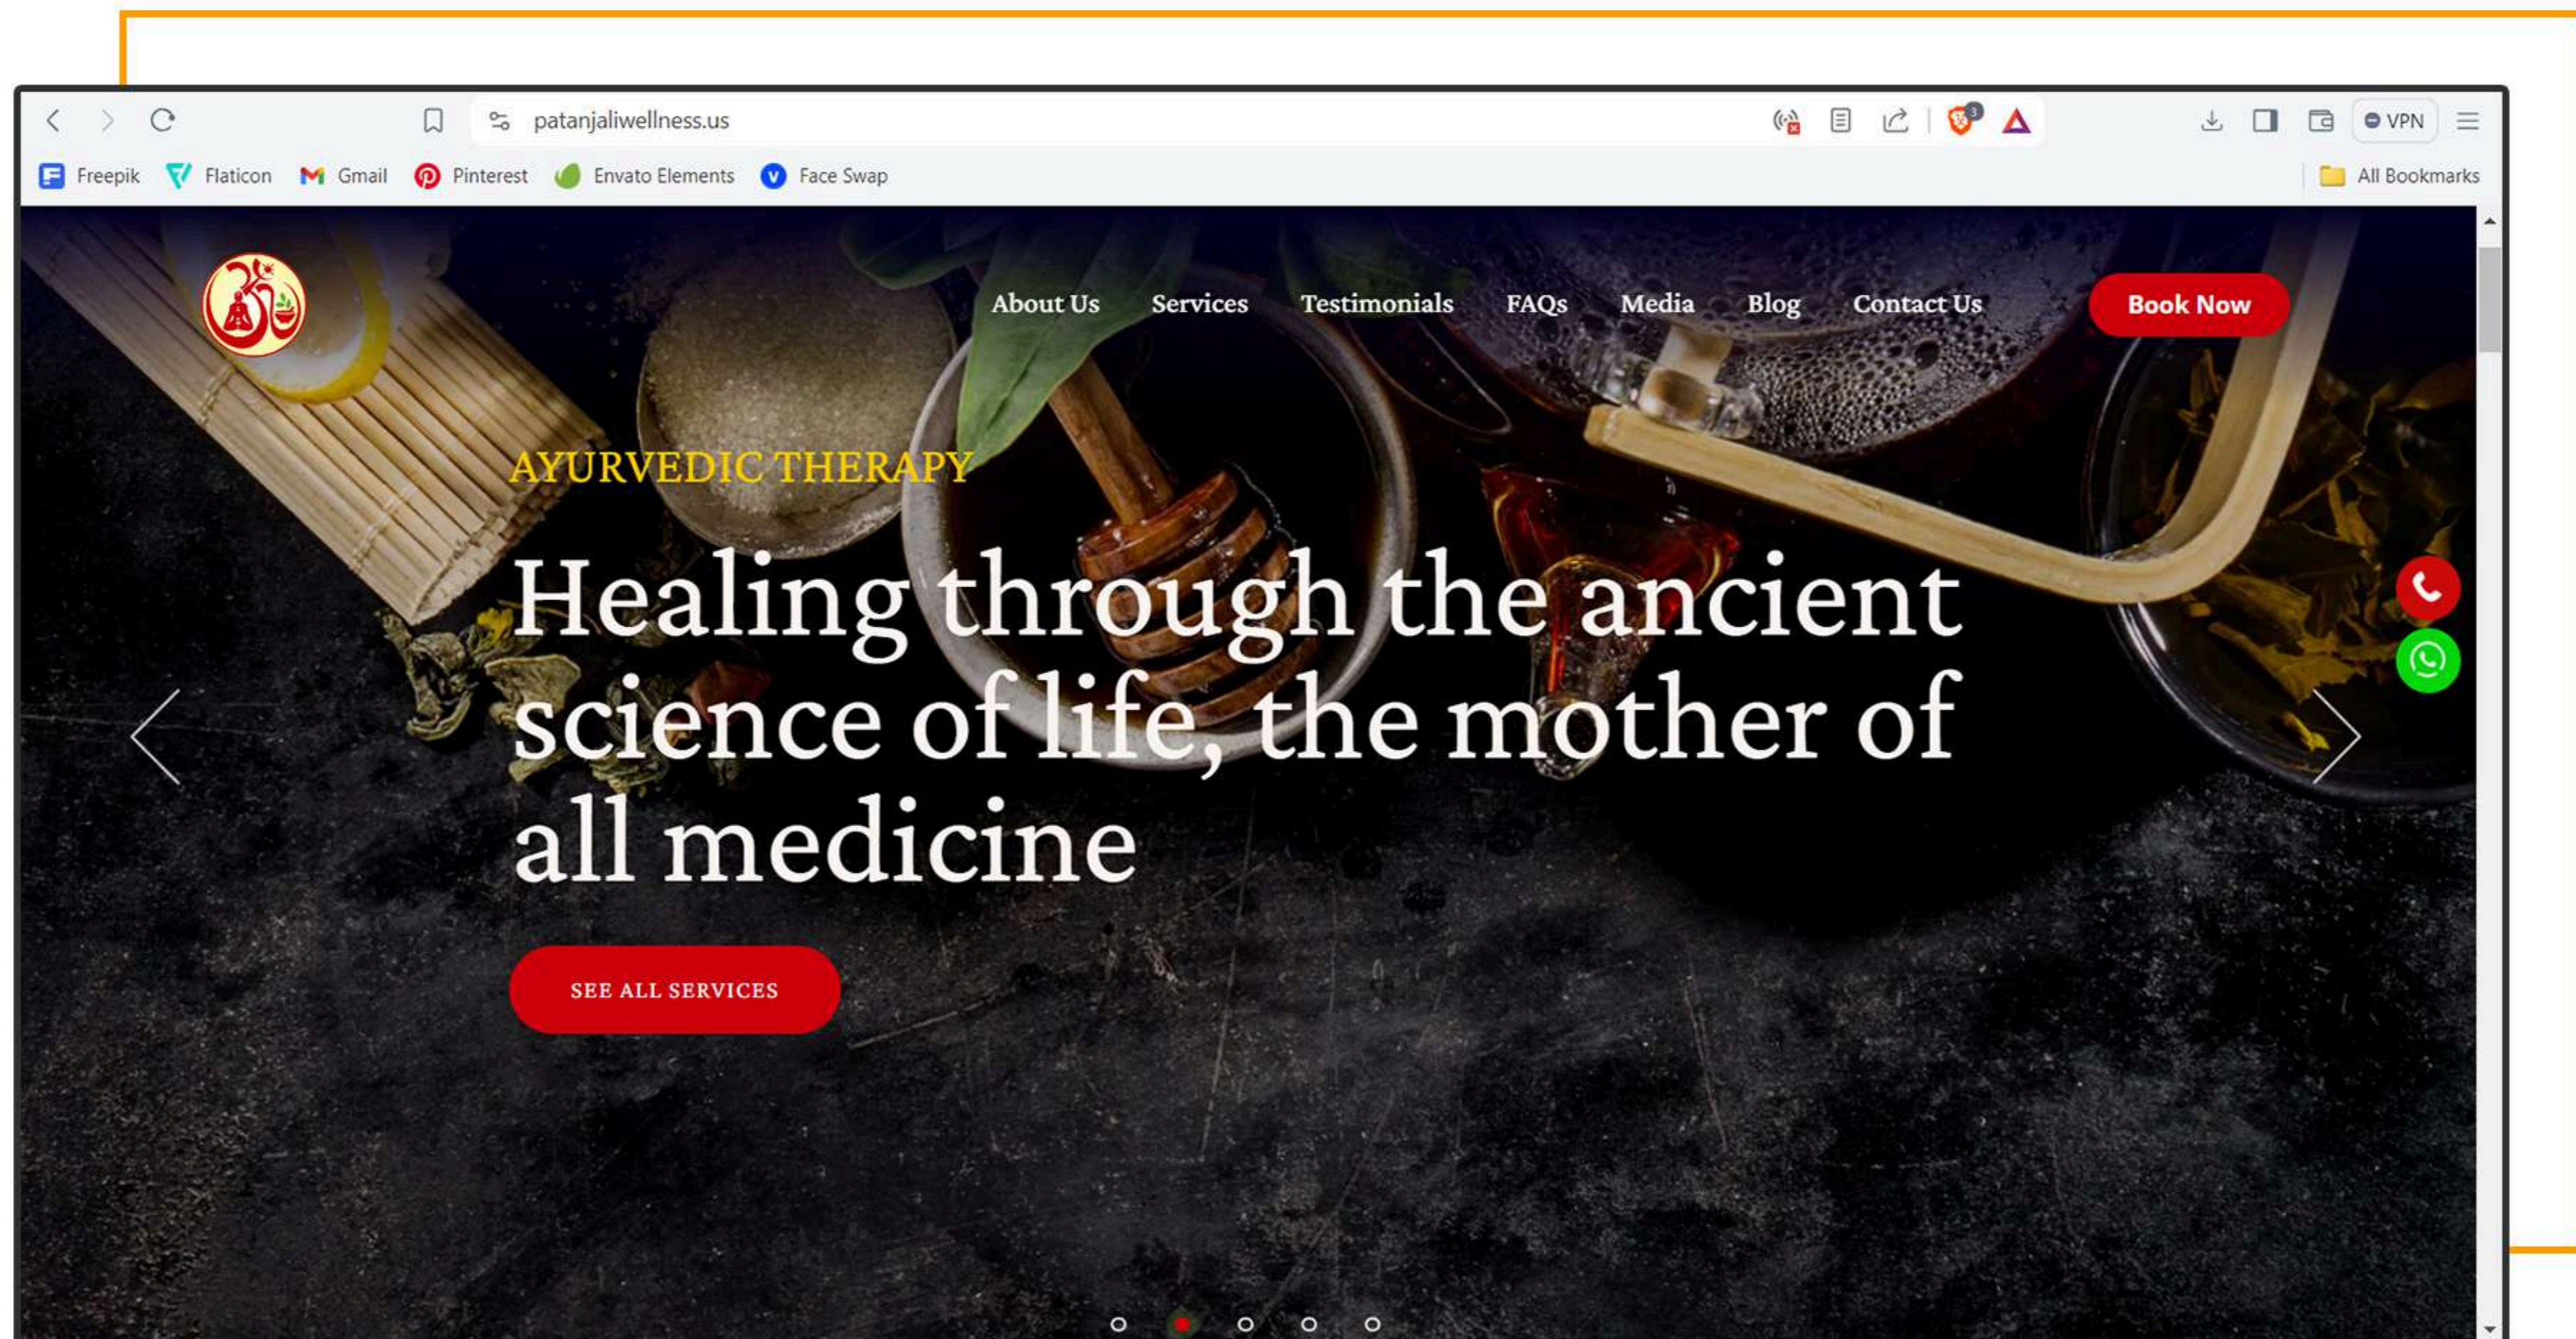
patanjaliwellness.us

VPN

Freepik Flaticon Gmail Pinterest Envato Elements Face Swap All Bookmarks

About Us Services Testimonials FAQs Media Blog Contact Us Book Now

AYURVEDIC THERAPY

Healing through the ancient science of life, the mother of all medicine

SEE ALL SERVICES